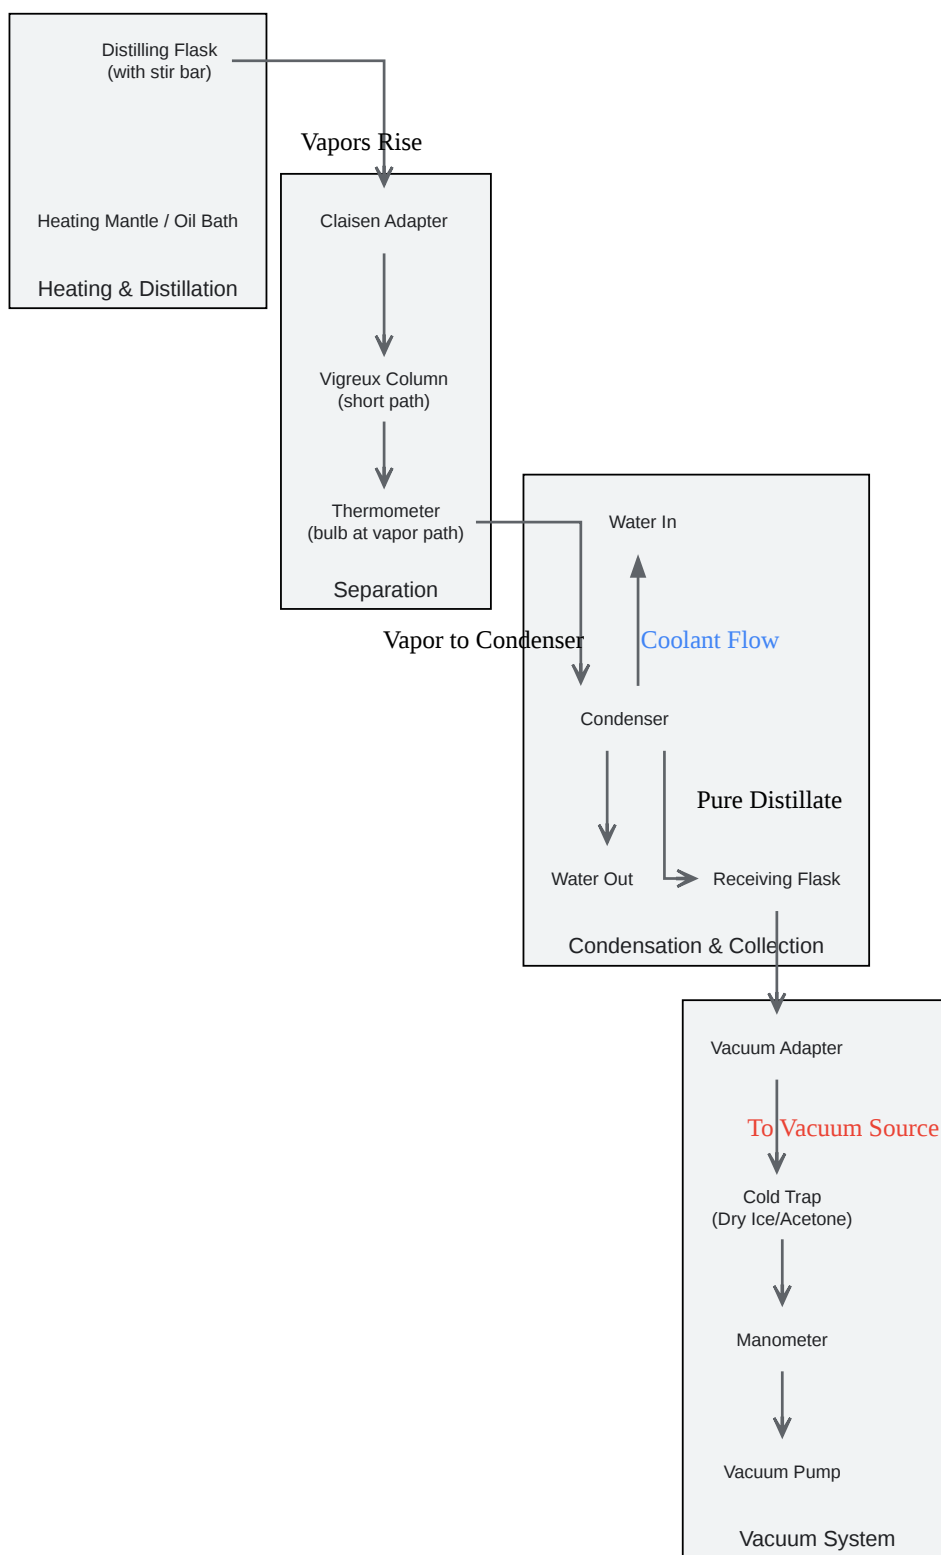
Distilling Flask
(with stir bar)

Heating Mantle / Oil Bath

Heating & Distillation

Vapors Rise

Claisen Adapter

Vigreux Column
(short path)

Thermometer
(bulb at vapor path)

Separation

Vapor to Condenser

Water In

Coolant Flow

Condenser

Pure Distillate

Water Out

Receiving Flask

Condensation & Collection

Vacuum Adapter

To Vacuum Source

Cold Trap
(Dry Ice/Acetone)

Manometer

Vacuum Pump

Vacuum System